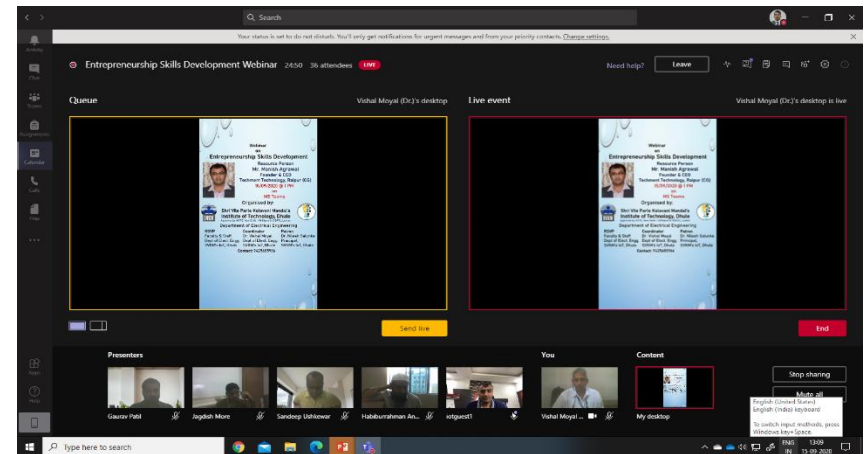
Search

Your status is set to do not disturb. You'll only get notifications for urgent messages and from your priority contacts. Change settings.

Activity
Chat
Teams
Assignments
Calendar
Calls
Files
...

Entrepreneurship Skills Development Webinar 24:50 36 attendees LIVE

Need help? Leave

Queue

Vishal Moyal (Dr.)'s desktop

Webinar on Entrepreneurship Skills Development
Resource Person
Mr. Manish Agrawal
Founder & CEO
Technomi Technology, Raipur (CG)
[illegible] @ 1 PM
on
MS Teams
Organized by
Shri Vile Parle Kelavani Mandal's Institute of Technology, Dhule
Department of Electrical Engineering
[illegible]
Contact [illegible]

Send live

Live event

Vishal Moyal (Dr.)'s desktop is live

Webinar on Entrepreneurship Skills Development
Resource Person
Mr. Manish Agrawal
Founder & CEO
Technomi Technology, Raipur (CG)
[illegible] @ 1 PM
on
MS Teams
Organized by
Shri Vile Parle Kelavani Mandal's Institute of Technology, Dhule
Department of Electrical Engineering
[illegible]
Contact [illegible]

End

Presenters

Gaurav Patil
Jagdish More
Sandeep Ushkewar
Habiburrahman An...
iotguest1

You

Vishal Moyal ...

Content

My desktop

Stop sharing

Mute all

English (United States)
English (India) keyboard

To switch input methods, press Windows key+Space.

Apps
Help

Type here to search

ENG IN 13:09 15-09-2020